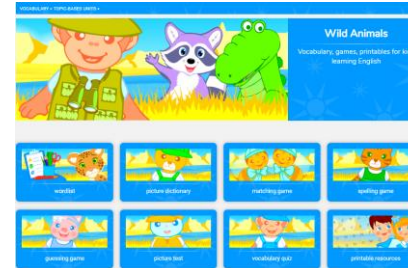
VOCABULARY • TOPIC BASED UNITS •

Wild Animals

Vocabulary, games, printables for kids learning English

wordlist

picture dictionary

matching game

spelling game

guessing game

picture test

vocabulary quiz

printable resources